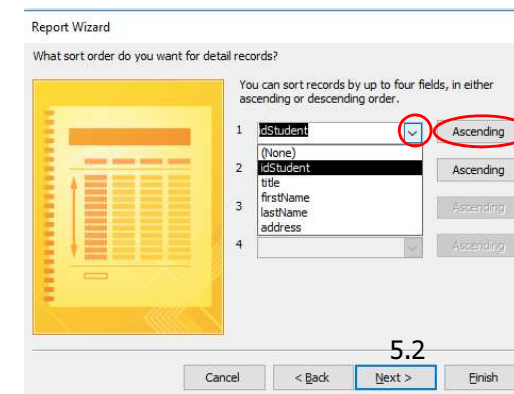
Report Wizard

What sort order do you want for detail records?

You can sort records by up to four fields, in either ascending or descending order.

1 idStudent Ascending

(None)
idStudent
title
firstName
lastName
address

2 Ascending

3 Ascending

4 Ascending

5.2

Cancel < Back Next > Finish